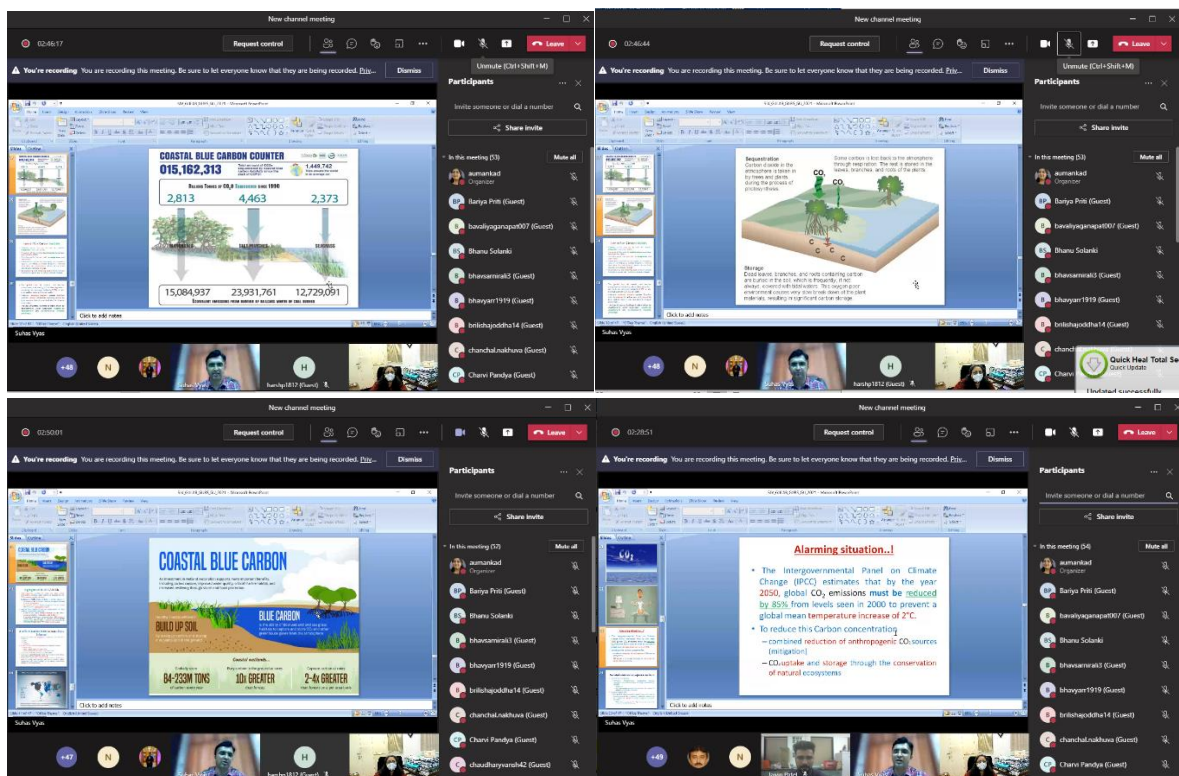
New channel meeting

02:46:17 Request control Leave

You're recording You are recording this meeting. Be sure to let everyone know that they are being recorded. Priv... Dismiss

Participants

Invite someone or dial a number

Share invite

In this meeting (53) Mute all

aumankad Organizer

Bariya Priti (Guest)

bavaliyaganapat007 (Guest)

Bhanu Solanki

bhavsamirak3 (Guest)

bhavyarr1919 (Guest)

brilishajoddha14 (Guest)

chanchal.nakhuva (Guest)

Charvi Pandya (Guest)

COASTAL BLUE CARBON COUNTER

015,162,313

2,813 4,463 2,373

15,084,937 23,931,761 12,729,091

Click to add notes

Suhas Vyas

+48 N H harshp1812 (Guest)

New channel meeting

02:46:44 Request control Leave

Unmute (Ctrl+Shift+M)

You're recording You are recording this meeting. Be sure to let everyone know that they are being recorded. Priv... Dismiss

Participants

Invite someone or dial a number

Share invite

In this meeting (53) Mute all

aumankad Organizer

Bariya Priti (Guest)

bavaliyaganapat007 (Guest)

Bhanu Solanki

bhavsamirak3 (Guest)

bhavyarr1919 (Guest)

brilishajoddha14 (Guest)

Sequestration

Storage

$CO_2$ $CO_2$

Click to add notes

Suhas Vyas

+48 N H harshp1812 (Guest)

Quick Heal Total Se

Quick Update

Updated successfully

New channel meeting

02:50:01 Request control Leave

You're recording You are recording this meeting. Be sure to let everyone know that they are being recorded. Priv... Dismiss

Participants

Invite someone or dial a number

Share invite

In this meeting (52) Mute all

aumankad Organizer

Bariya Priti (Guest)

Bhanu Solanki

bhavsamirak3 (Guest)

bhavyarr1919 (Guest)

brilishajoddha14 (Guest)

chanchal.nakhuva (Guest)

Charvi Pandya (Guest)

chaudharyvansh42 (Guest)

COASTAL BLUE CARBON

BUILD UP SOIL

BLUE CARBON

84-233M TONS 10x GREATER 2-4x GREATER

Click to add notes

Suhas Vyas

+47 N H harshp1812 (Guest)

New channel meeting

02:28:51 Request control Leave

You're recording You are recording this meeting. Be sure to let everyone know that they are being recorded. Priv... Dismiss

Participants

Invite someone or dial a number

Share invite

In this meeting (54) Mute all

aumankad Organizer

Bariya Priti (Guest)

bavaliyaganapat007 (Guest)

Bhanu Solanki

bhavsamirak3 (Guest)

bhavyarr1919 (Guest)

brilishajoddha14 (Guest)

chanchal.nakhuva (Guest)

Charvi Pandya (Guest)

Alarming situation..!

• The Intergovernmental Panel on Climate Change (IPCC) estimates that by the year 2050, global $CO_2$ emissions must be reduced by 85% from levels seen in 2000 to prevent a global mean temperature increase of 2°C.

• To reduce this Carbon concentration

– combined reduction of anthropogenic $CO_2$ sources (mitigation)

– $CO_2$ uptake and storage through the conservation of natural ecosystems

Click to add notes

Suhas Vyas

+49 N